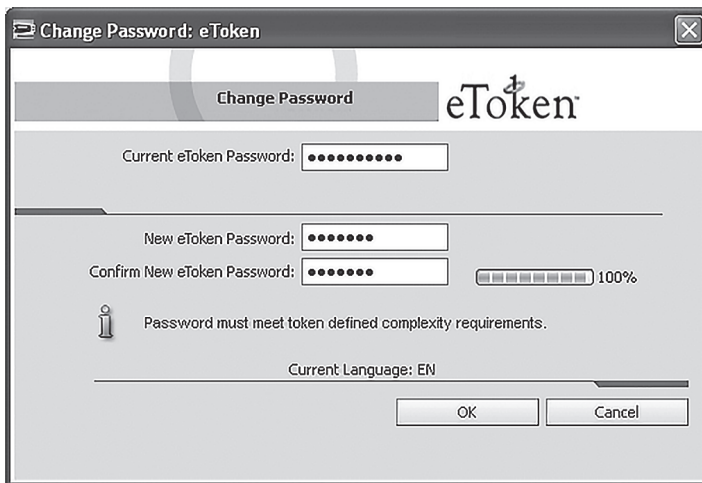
Change Password: eToken

Change Password

eToken

Current eToken Password: ●●●●●●●●●●●

New eToken Password: ●●●●●●●

Confirm New eToken Password: ●●●●●●●

100%

Password must meet token defined complexity requirements.

Current Language: EN

OK

Cancel